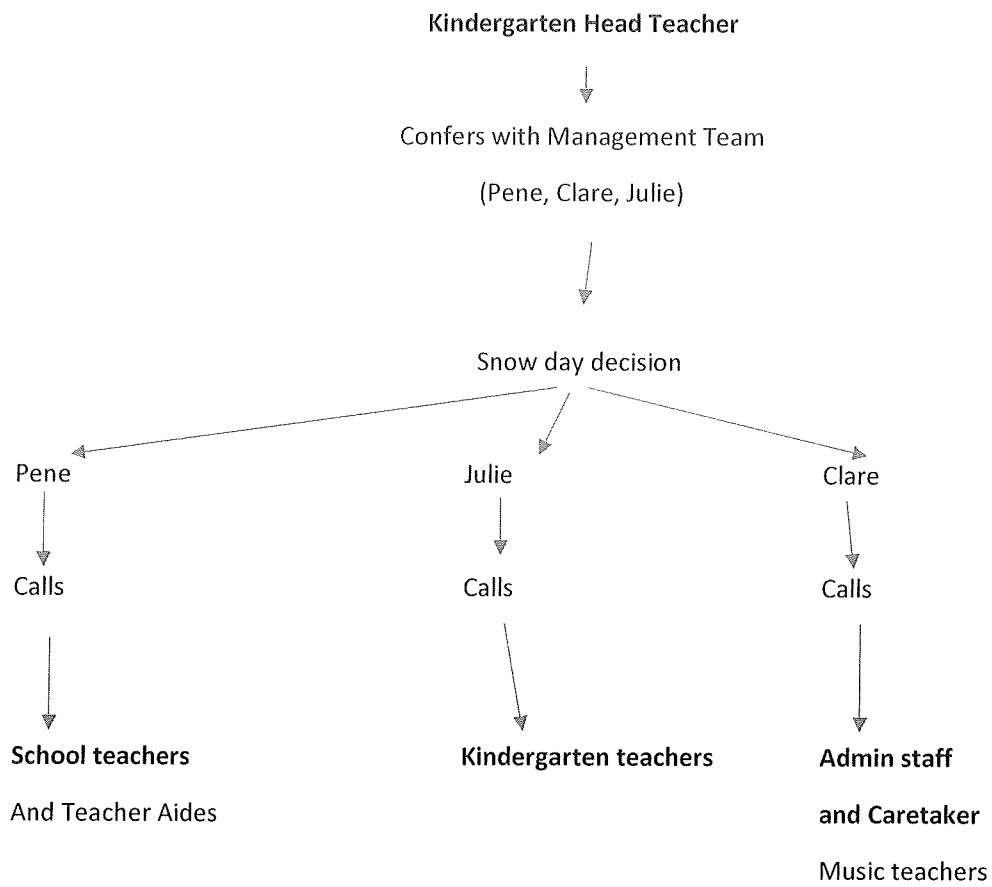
Kindergarten Head Teacher

Confers with Management Team

(Pene, Clare, Julie)

Snow day decision

Pene

Calls

School teachers

And Teacher Aides

Julie

Calls

Kindergarten teachers

Clare

Calls

Admin staff

and Caretaker

Music teachers